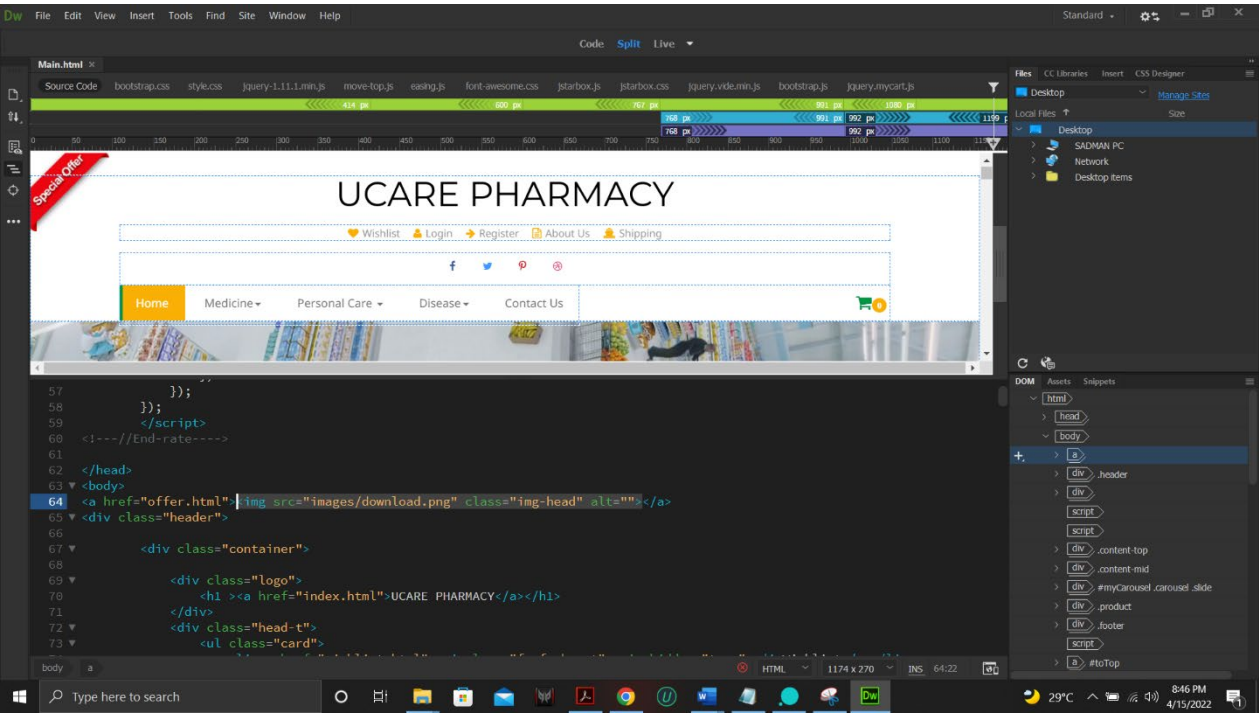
Dw File Edit View Insert Tools Find Site Window Help

Standard

Code Split Live

Main.html ×

Source Code bootstrap.css style.css jquery-1.11.1.min.js move-top.js easing.js font-awesome.css jstarbox.js jstarbox.css jquery.vide.min.js bootstrap.js jquery.mycart.js

414 px 600 px 767 px 991 px 1080 px
768 px 991 px 992 px 1199 px
768 px 992 px

Special Offer

UCARE PHARMACY

Wishlist Login Register About Us Shipping

Home Medicine Personal Care Disease Contact Us

57 });
58 });
59 </script>
60 <!---//End-rate---->
61
62 </head>
63 <body>
64 <a href="offer.html"><img src="images/download.png" class="img-head" alt=""></a>
65 <div class="header">
66
67 <div class="container">
68
69 <div class="logo">
70 <h1 ><a href="index.html">UCARE PHARMACY</a></h1>
71 </div>
72 <div class="head-t">
73 <ul class="card">

body a

HTML 1174 x 270 INS 64:22

Files CC Libraries Insert CSS Designer
Desktop Manage Sites
Local Files Size
Desktop
SADMAN PC
Network
Desktop items

DOM Assets Snippets
html
head
body
a
div .header
div
script
script
div .content-top
div .content-mid
div #myCarousel .carousel .slide
div .product
div .footer
script
a #toTop

Type here to search

29°C 8:46 PM 4/15/2022